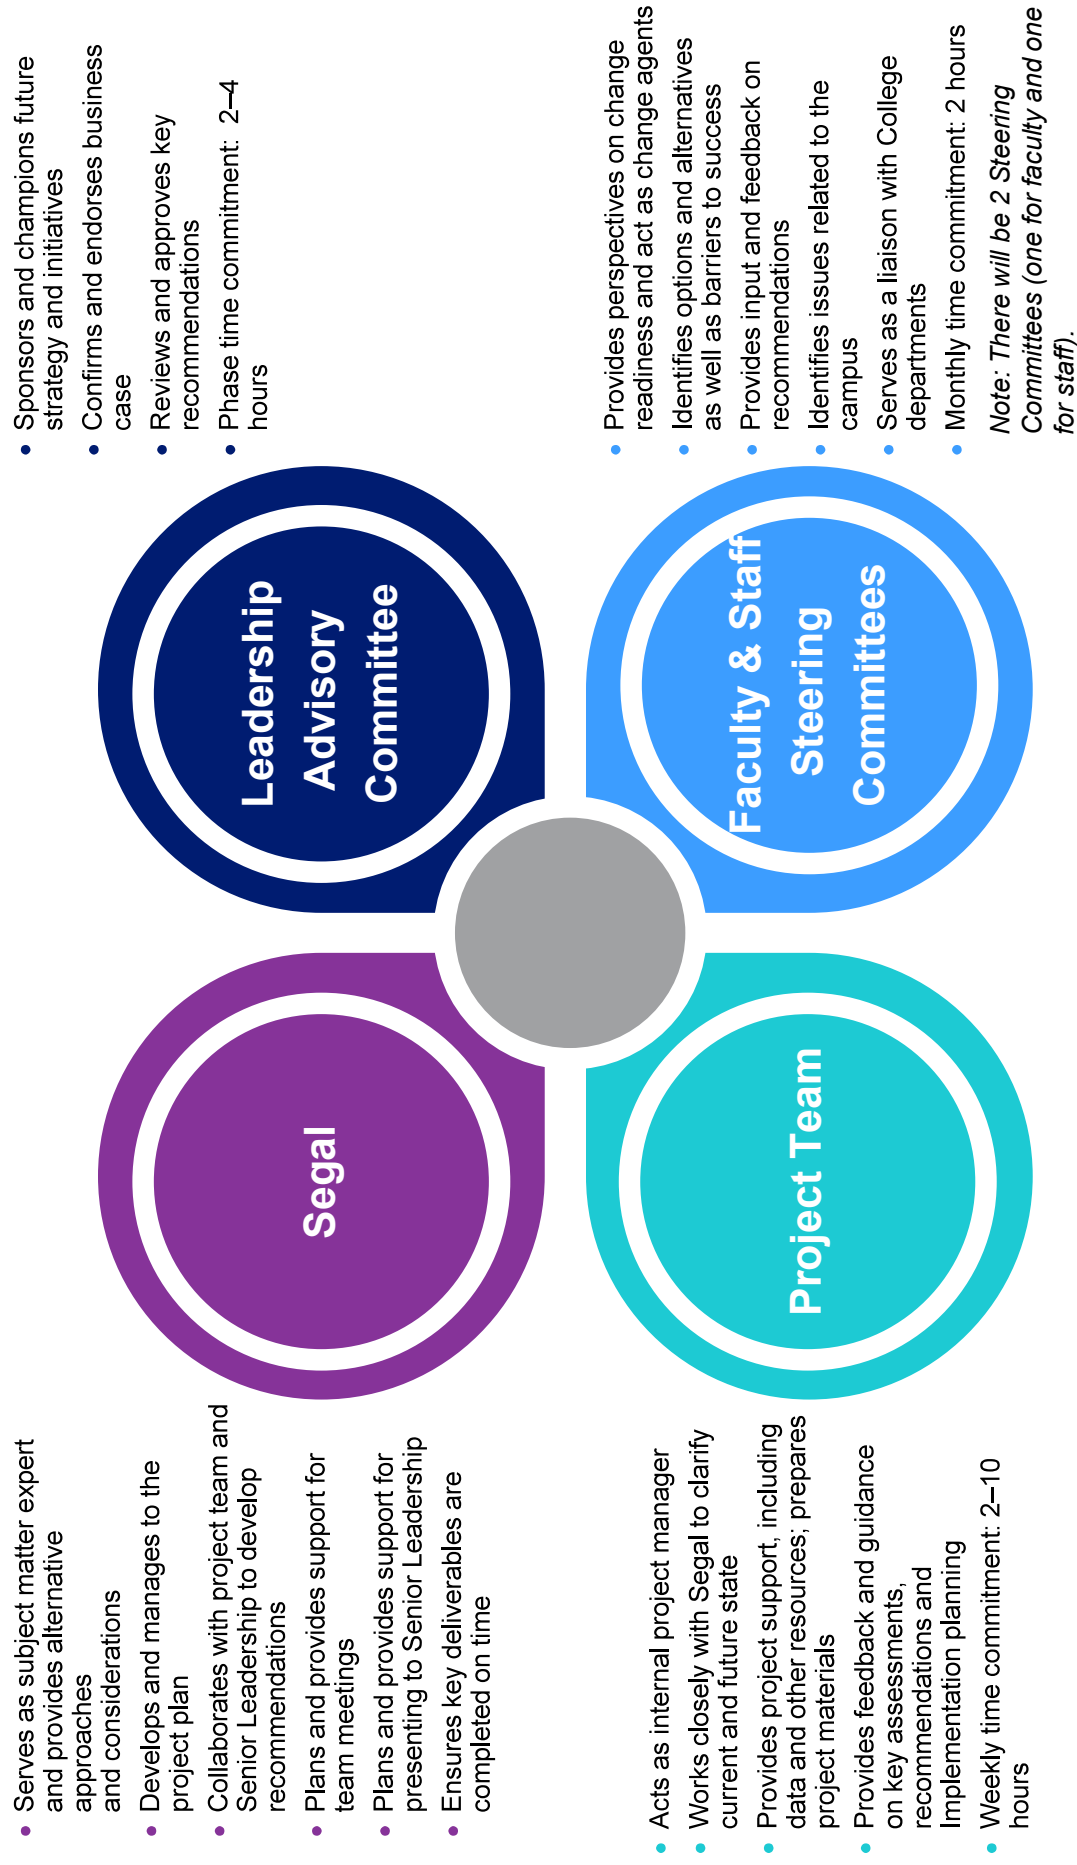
Segal

- Serves as subject matter expert and provides alternative approaches and considerations
- Develops and manages to the project plan
- Collaborates with project team and Senior Leadership to develop recommendations
- Plans and provides support for team meetings
- Plans and provides support for presenting to Senior Leadership
- Ensures key deliverables are completed on time

Leadership Advisory Committee

- Sponsors and champions future strategy and initiatives
- Confirms and endorses business case
- Reviews and approves key recommendations
- Phase time commitment: 2–4 hours

Project Team

- Acts as internal project manager
- Works closely with Segal to clarify current and future state
- Provides project support, including data and other resources; prepares project materials
- Provides feedback and guidance on key assessments, recommendation and Implementation planning
- Weekly time commitment: 2–10 hours

Faculty & Staff Steering Committees

- Provides perspectives on change readiness and act as change agents
- Identifies options and alternatives as well as barriers to success
- Provides input and feedback on recommendations
- Identifies issues related to the campus
- Serves as a liaison with College departments
- Monthly time commitment: 2 hours

*Note: There will be 2 Steering Committees (one for faculty and one for staff).*